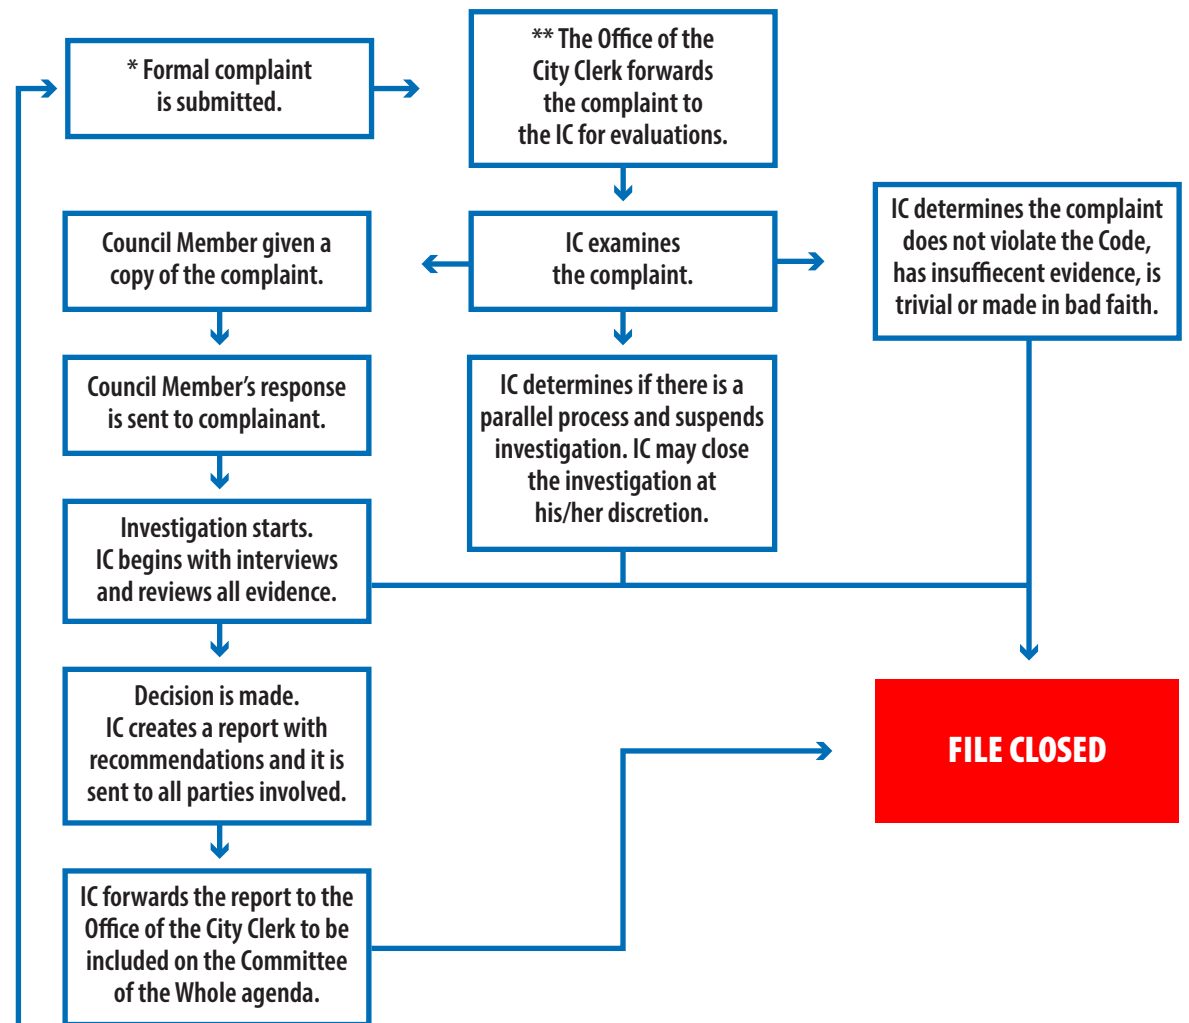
* Formal complaint is submitted.

** The Office of the City Clerk forwards the complaint to the IC for evaluations.

Council Member given a copy of the complaint.

IC examines the complaint.

IC determines the complaint does not violate the Code, has insuffiecent evidence, is trivial or made in bad faith.

Council Member's response is sent to complainant.

IC determines if there is a parallel process and suspends investigation. IC may close the investigation at his/her discretion.

Investigation starts. IC begins with interviews and reviews all evidence.

Decision is made. IC creates a report with recommendations and it is sent to all parties involved.

FILE CLOSED

IC forwards the report to the Office of the City Clerk to be included on the Committee of the Whole agenda.